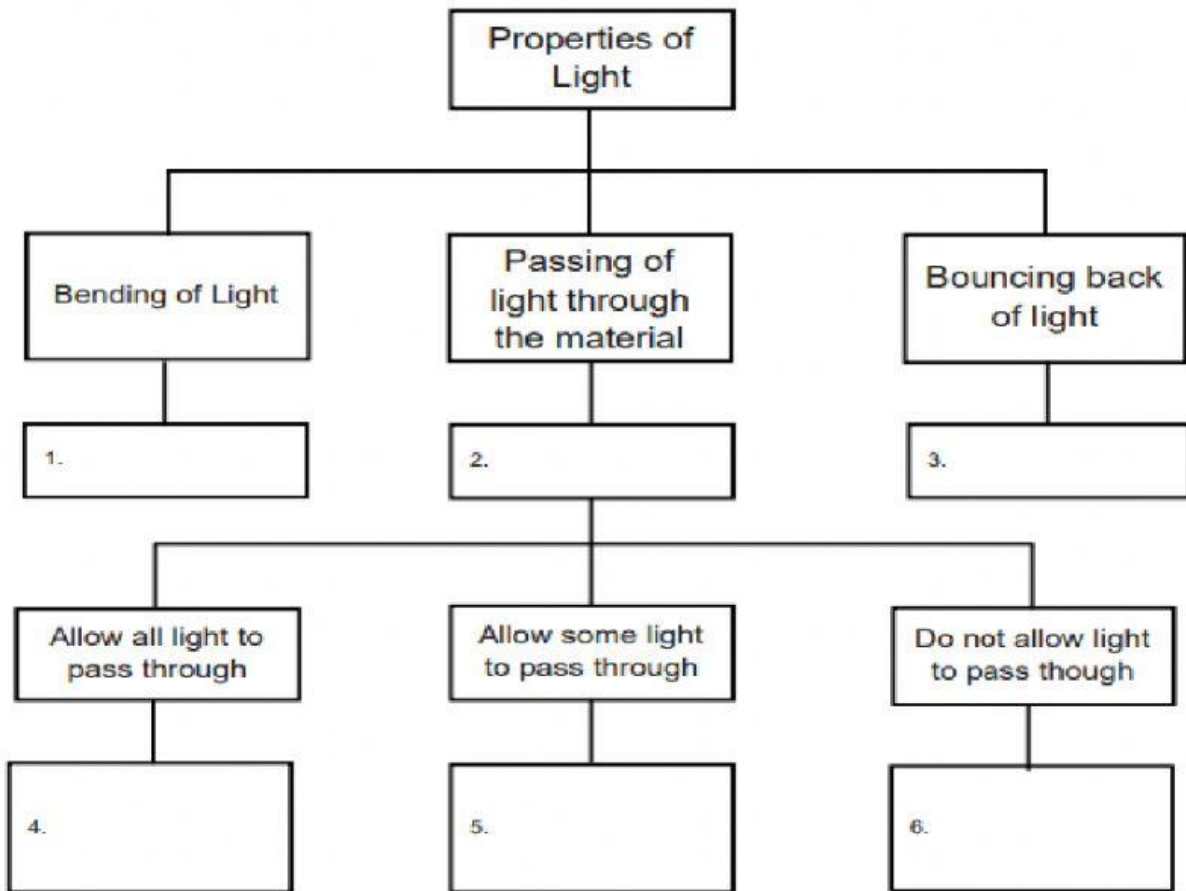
Properties of Light

Bending of Light

Passing of light through the material

Bouncing back of light

1.

2.

3.

Allow all light to pass through

Allow some light to pass through

Do not allow light to pass though

4.

5.

6.